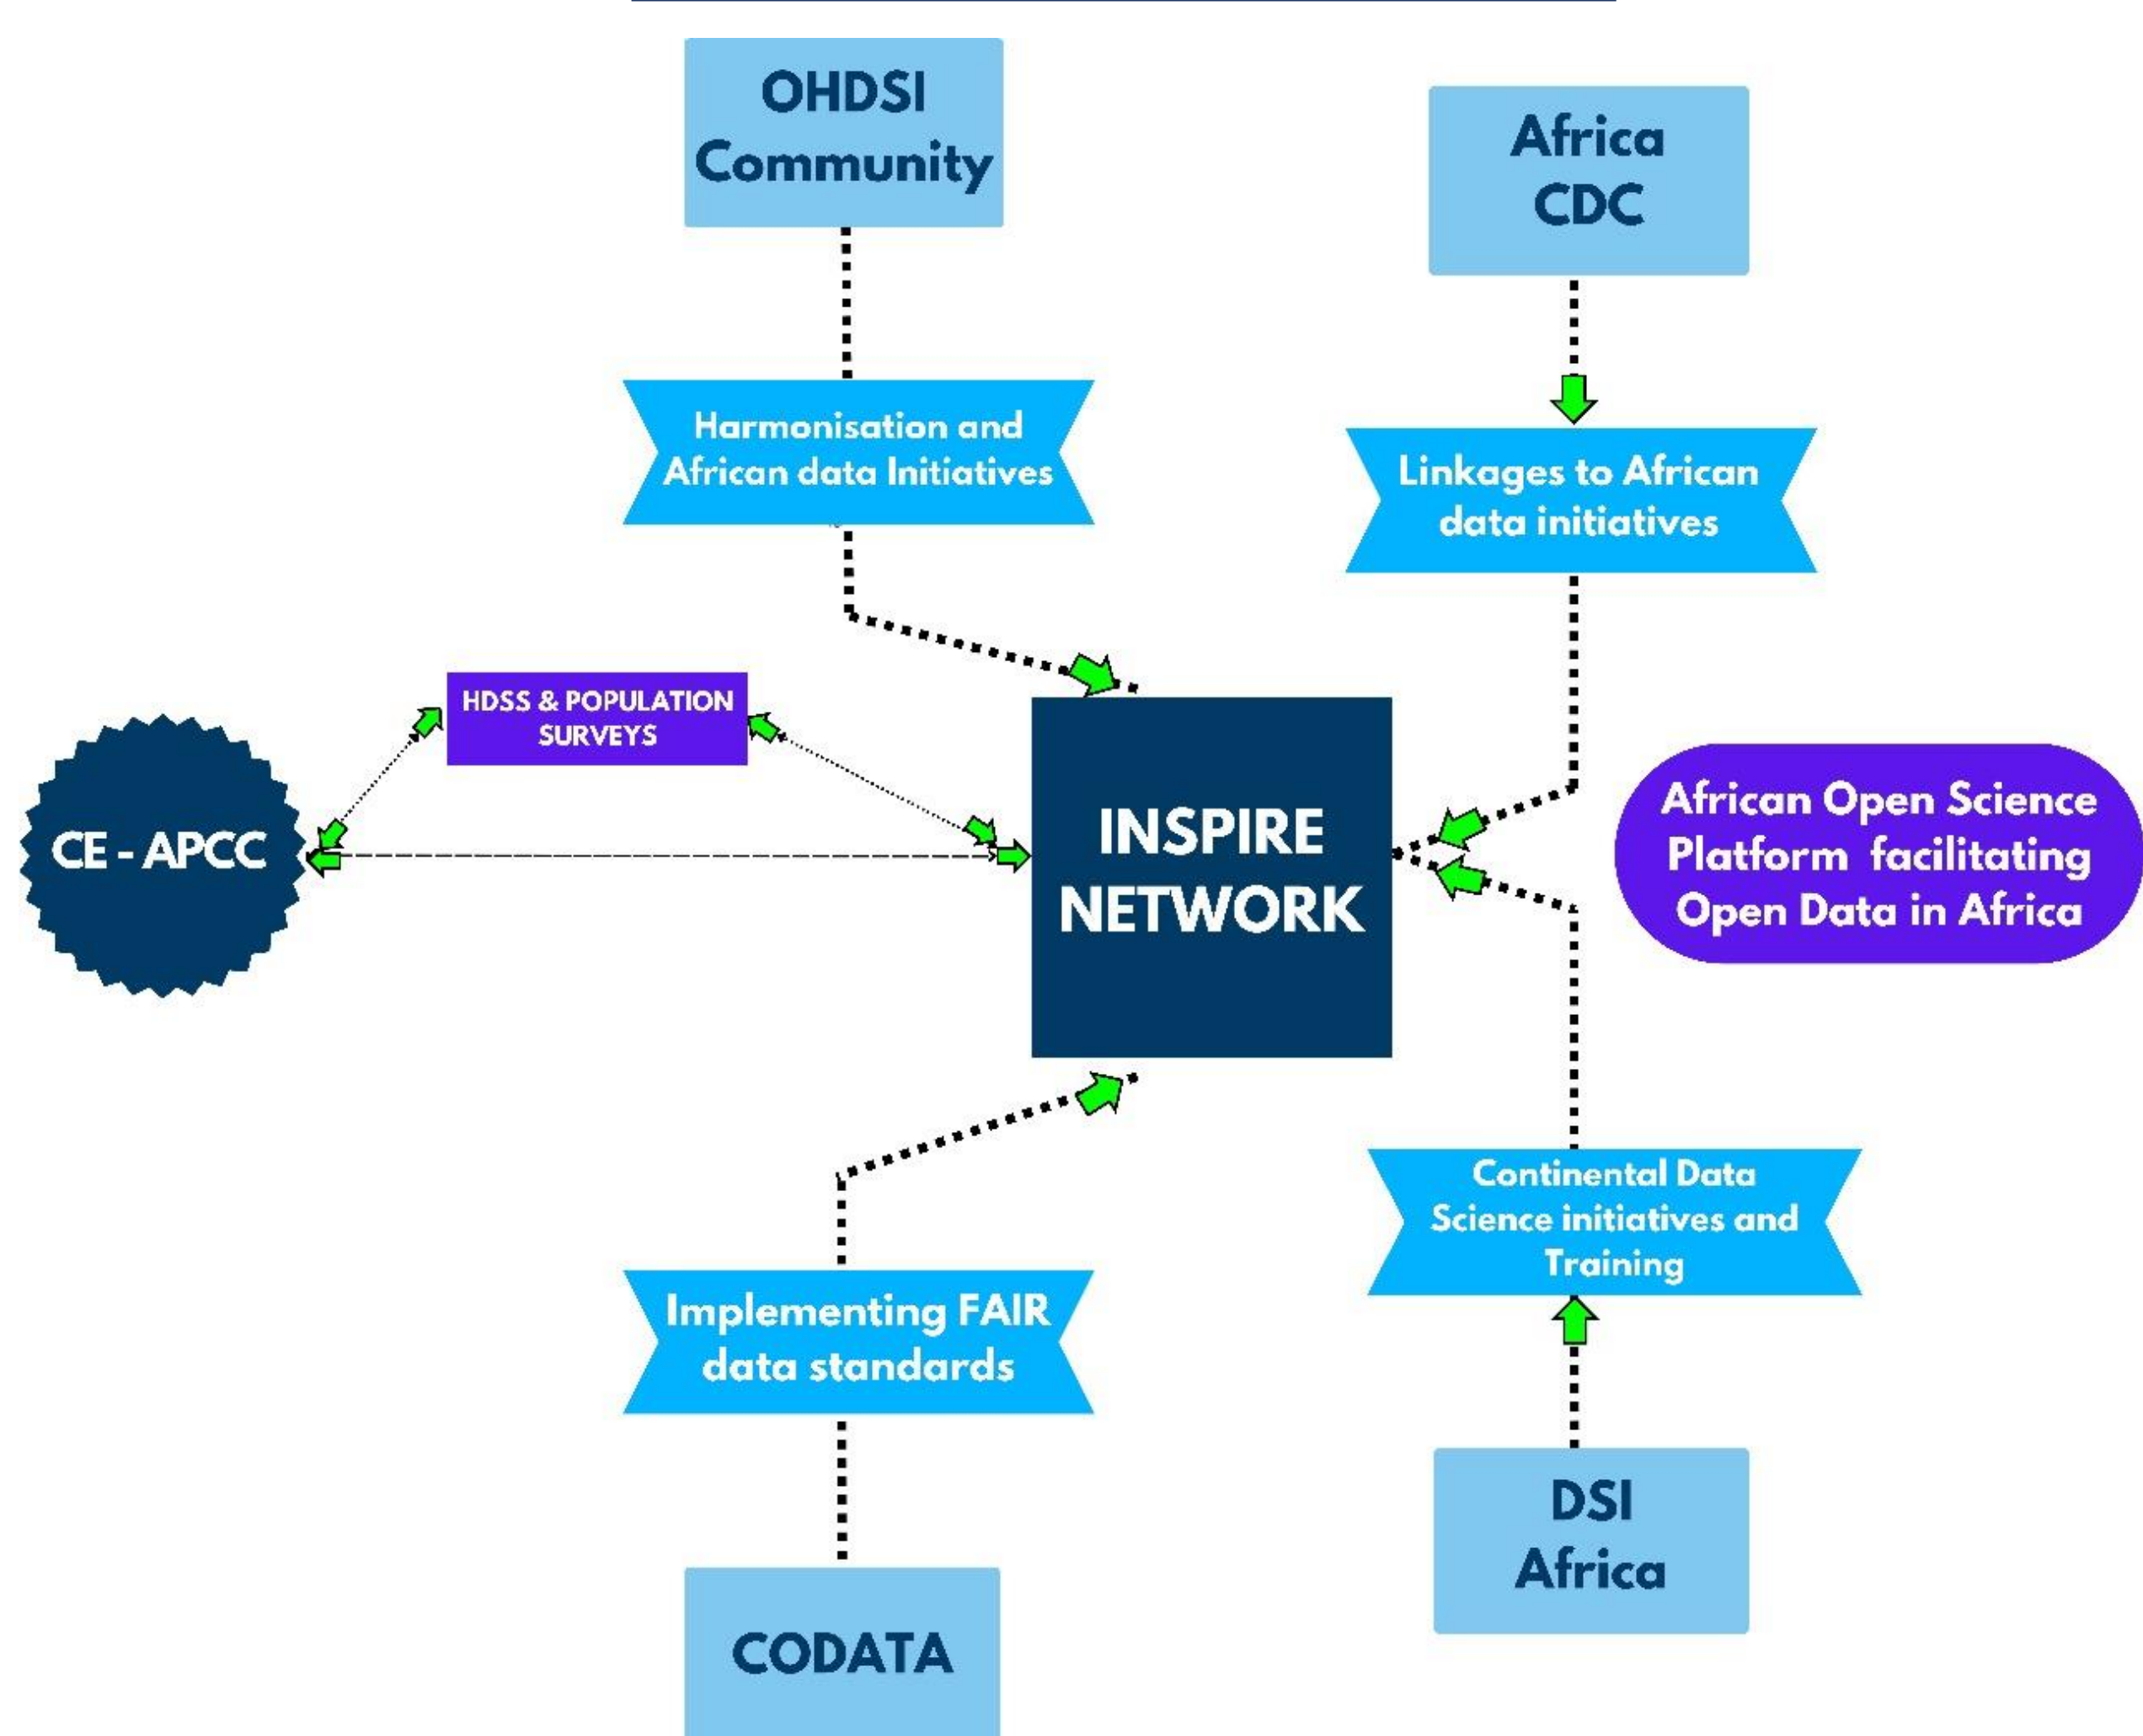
OHDSI Community

Africa CDC

Harmonisation and African data Initiatives

Linkages to African data initiatives

HDSS & POPULATION SURVEYS

CE - APCC

INSPIRE NETWORK

African Open Science Platform facilitating Open Data in Africa

Continental Data Science initiatives and Training

Implementing FAIR data standards

DSI Africa

CODATA